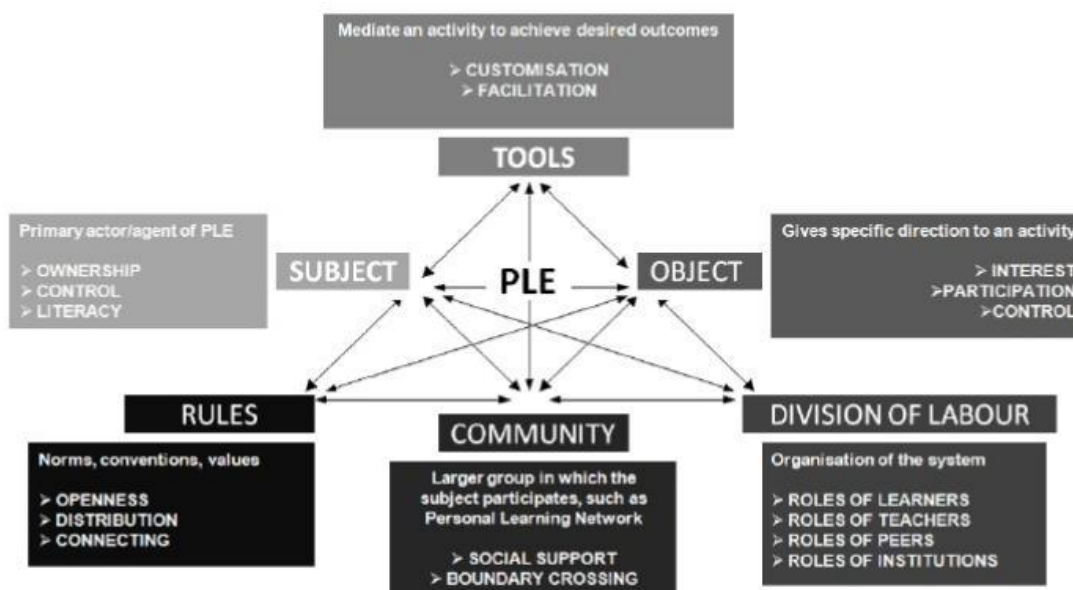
Mediate an activity to achieve desired outcomes

➢ CUSTOMISATION
➢ FACILITATION

TOOLS

Primary actor/agent of PLE

➢ OWNERSHIP
➢ CONTROL
➢ LITERACY

SUBJECT

PLE

OBJECT

Gives specific direction to an activity

➢ INTEREST
➢PARTICIPATION
➢CONTROL

RULES

COMMUNITY

DIVISION OF LABOUR

Norms, conventions, values

➢ OPENNESS
➢ DISTRIBUTION
➢ CONNECTING

Larger group in which the subject participates, such as Personal Learning Network

➢ SOCIAL SUPPORT
➢ BOUNDARY CROSSING

Organisation of the system

➢ ROLES OF LEARNERS
➢ ROLES OF TEACHERS
➢ ROLES OF PEERS
➢ ROLES OF INSTITUTIONS